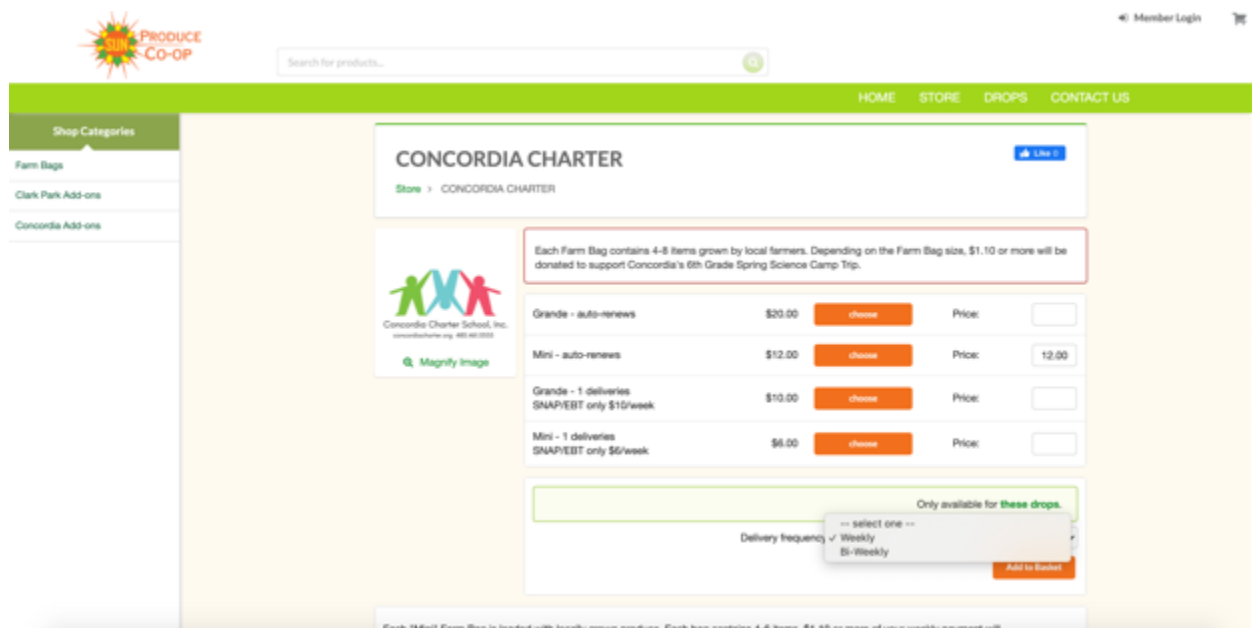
SUN PRODUCE CO-OP

Search for products...

Member Login

HOME STORE DROPS CONTACT US

Shop Categories

Farm Bags

Clark Park Add-ons

Concordia Add-ons

CONCORDIA CHARTER

Like 0

Store > CONCORDIA CHARTER

Concordia Charter School, Inc.

concordiacharter.org · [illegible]

Magnify Image

Each Farm Bag contains 4-8 items grown by local farmers. Depending on the Farm Bag size, $1.10 or more will be donated to support Concordia's 6th Grade Spring Science Camp Trip.

| | | | | |
|---|---|---|---|---|
| Grande - auto-renews | $20.00 | choose | Price: | |
| Mini - auto-renews | $12.00 | choose | Price: | 12.00 |
| Grande - 1 deliveries SNAP/EBT only $10/week | $10.00 | choose | Price: | |
| Mini - 1 deliveries SNAP/EBT only $6/week | $6.00 | choose | Price: | |

Only available for these drops.

Delivery frequency

-- select one --
✓ Weekly
Bi-Weekly

Add to Basket

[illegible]